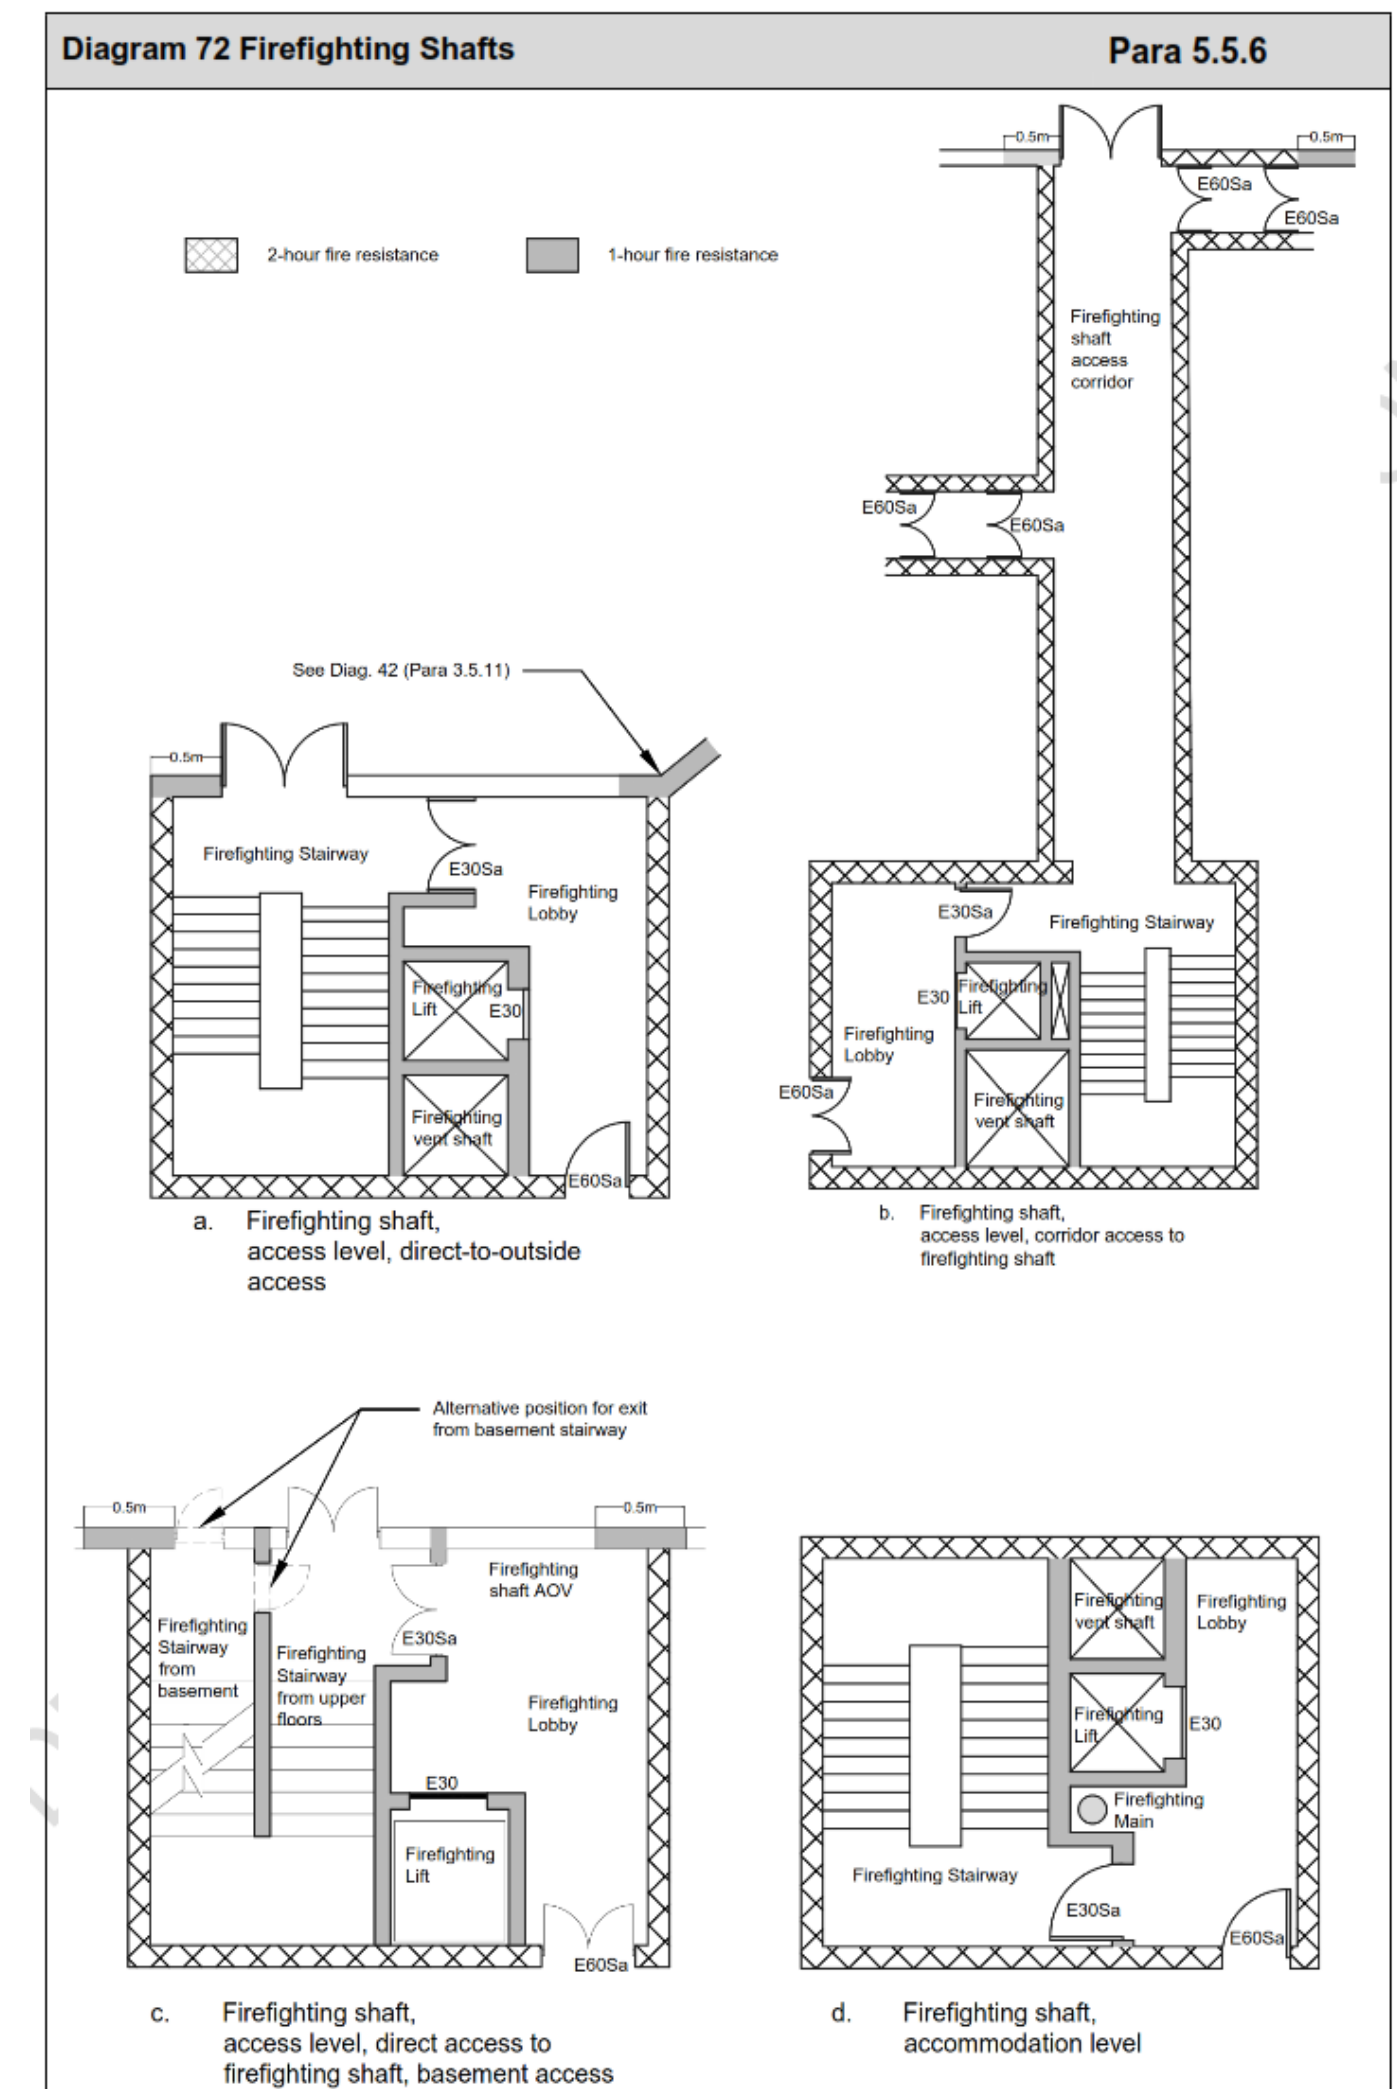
Diagram 72 Firefighting Shafts

Para 5.5.6

2-hour fire resistance

1-hour fire resistance

0.5m

0.5m

E60Sa

E60Sa

Firefighting shaft access corridor

E60Sa

E60Sa

See Diag. 42 (Para 3.5.11)

0.5m

Firefighting Stairway

E30Sa

Firefighting Lobby

Firefighting Lift

E30

Firefighting vent shaft

E60Sa

a. Firefighting shaft, access level, direct-to-outside access

E30Sa

Firefighting Stairway

E30

Firefighting Lift

Firefighting Lobby

E60Sa

Firefighting vent shaft

b. Firefighting shaft, access level, corridor access to firefighting shaft

Alternative position for exit from basement stairway

0.5m

0.5m

Firefighting shaft AOV

E30Sa

Firefighting Stairway from basement

Firefighting Stairway from upper floors

Firefighting Lobby

E30

Firefighting Lift

E60Sa

c. Firefighting shaft, access level, direct access to firefighting shaft, basement access

Firefighting vent shaft

Firefighting Lobby

Firefighting Lift

E30

Firefighting Main

Firefighting Stairway

E30Sa

E60Sa

d. Firefighting shaft, accommodation level